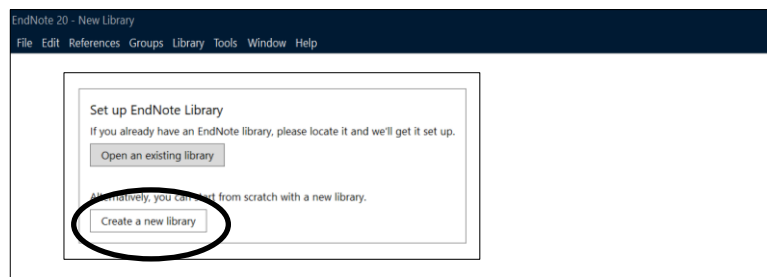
EndNote 20 - New Library

File Edit References Groups Library Tools Window Help

Set up EndNote Library

If you already have an EndNote library, please locate it and we'll get it set up.

Open an existing library

Alternatively, you can start from scratch with a new library.

Create a new library